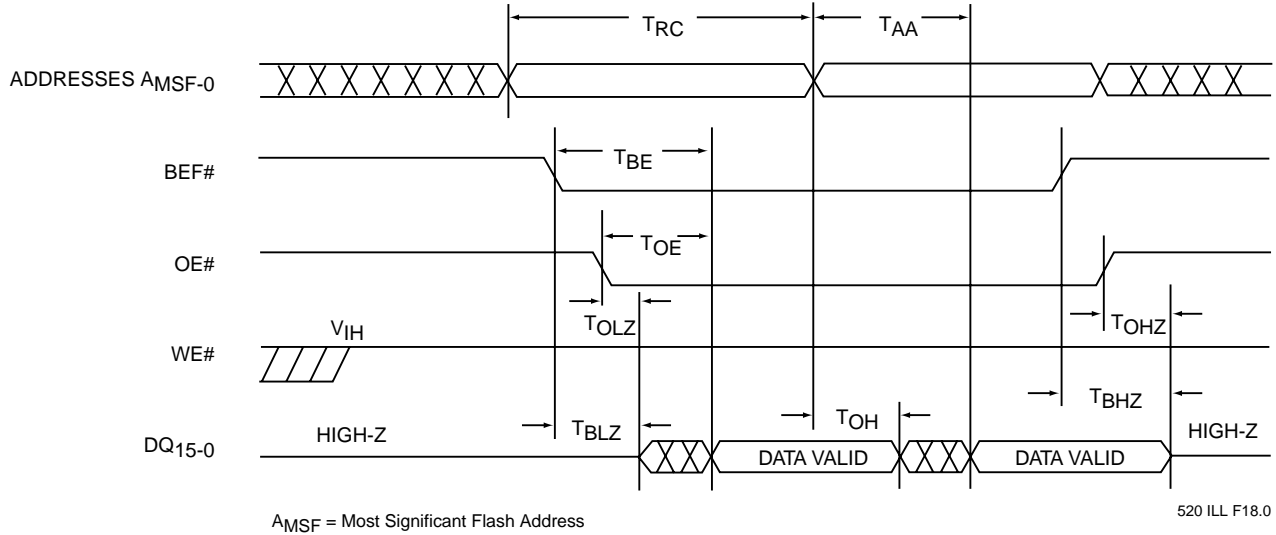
$T_{RC}$

$T_{AA}$

ADDRESSES $A_{MSF-0}$

BEF#

$T_{BE}$

OE#

$T_{OE}$

$T_{OLZ}$

$T_{OHZ}$

WE#

$V_{IH}$

$T_{BHZ}$

DQ$_{15-0}$

HIGH-Z

$T_{BLZ}$

$T_{OH}$

HIGH-Z

DATA VALID

DATA VALID

$A_{MSF}$ = Most Significant Flash Address

520 ILL F18.0